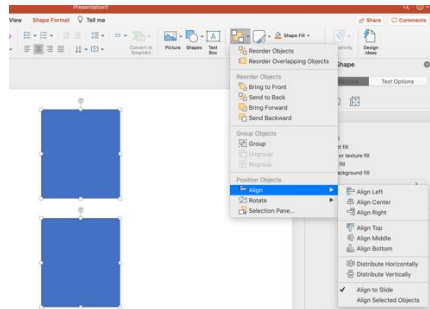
Presentation1

View Shape Format Tell me

Share Comments

Convert to SmartArt

Picture Shapes Text Box

Shape Fill

Design Ideas

Shape

Text Options

Reorder Objects
Reorder Overlapping Objects

Reorder Objects
Bring to Front
Send to Back
Bring Forward
Send Backward

Group Objects
Group
Ungroup
Regroup

Position Objects
Align
Rotate
Selection Pane...

Align Left
Align Center
Align Right

Align Top
Align Middle
Align Bottom

Distribute Horizontally
Distribute Vertically

✓ Align to Slide
Align Selected Objects

fill
or texture fill
fill
ckground fill